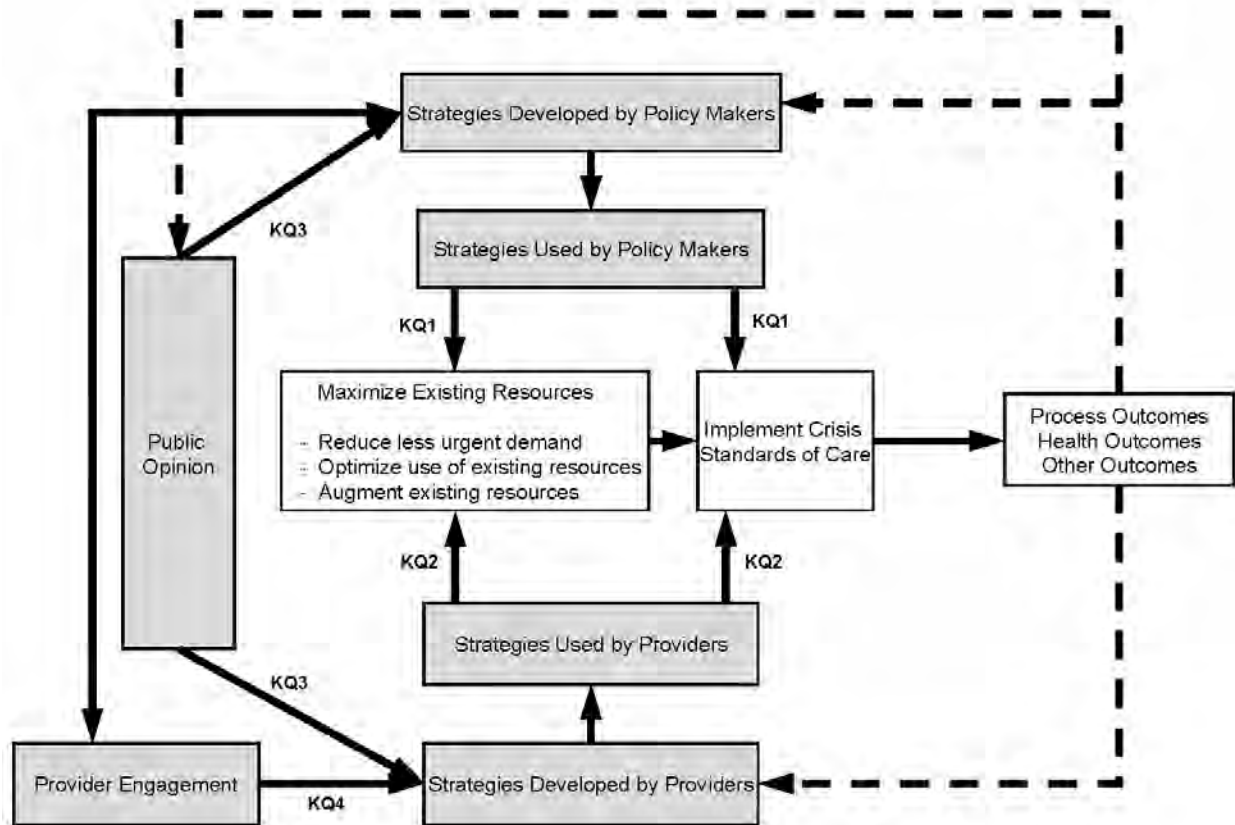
Strategies Developed by Policy Makers

KQ3

Strategies Used by Policy Makers

KQ1

KQ1

Public Opinion

Maximize Existing Resources

- Reduce less urgent demand
- Optimize use of existing resources
- Augment existing resources

Implement Crisis Standards of Care

Process Outcomes
Health Outcomes
Other Outcomes

KQ2

KQ2

Strategies Used by Providers

KQ3

Provider Engagement

KQ4

Strategies Developed by Providers